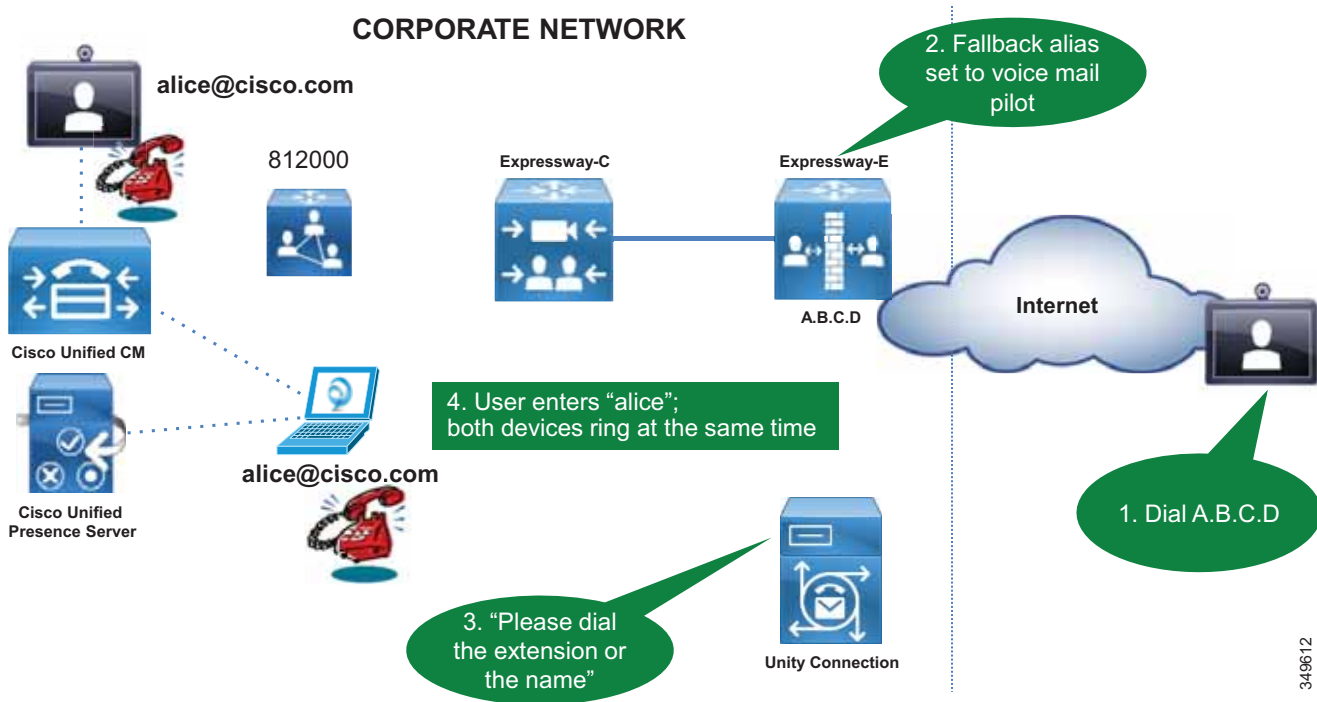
CORPORATE NETWORK

alice@cisco.com

2. Fallback alias set to voice mail pilot

812000

Expressway-C

Expressway-E

A.B.C.D

Internet

Cisco Unified CM

Cisco Unified Presence Server

4. User enters “alice”; both devices ring at the same time

alice@cisco.com

1. Dial A.B.C.D

3. “Please dial the extension or the name”

Unity Connection

349612